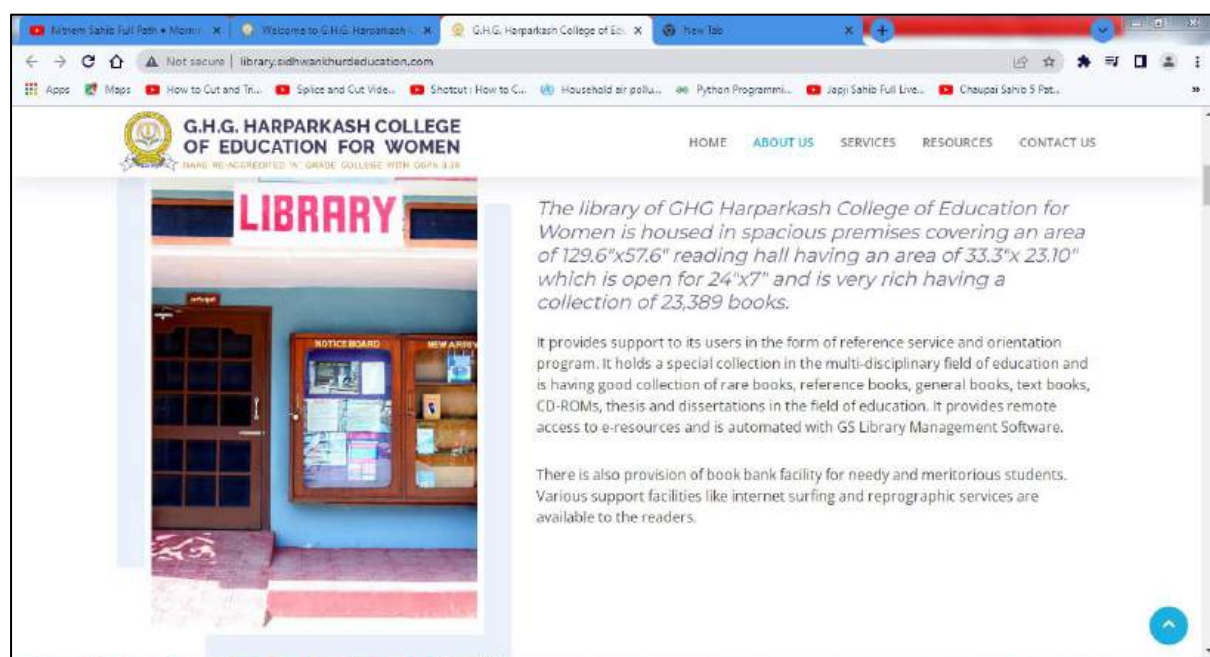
Nitnem Sahib Full Path • Mornin × Welcome to G.H.G. Harparkash × G.H.G. Harparkash College of Ed × New Tab ×

Not secure | library.sidhwankhurdeducation.com

Apps Maps How to Cut and Tri... Splice and Cut Vide... Shotcut : How to C... Household air pollu... Python Programmi... Japji Sahib Full Live... Chaupai Sahib 5 Pat...

G.H.G. HARPARKASH COLLEGE OF EDUCATION FOR WOMEN
NAAC RE-ACCREDITED "A" GRADE COLLEGE WITH CGPA 3.28

HOME ABOUT US SERVICES RESOURCES CONTACT US

LIBRARY

NOTICE BOARD NEW ARRIV

The library of GHG Harparkash College of Education for Women is housed in spacious premises covering an area of 129.6"x57.6" reading hall having an area of 33.3"x 23.10" which is open for 24"x7" and is very rich having a collection of 23,389 books.

It provides support to its users in the form of reference service and orientation program. It holds a special collection in the multi-disciplinary field of education and is having good collection of rare books, reference books, general books, text books, CD-ROMs, thesis and dissertations in the field of education. It provides remote access to e-resources and is automated with GS Library Management Software.

There is also provision of book bank facility for needy and meritorious students. Various support facilities like internet surfing and reprographic services are available to the readers.